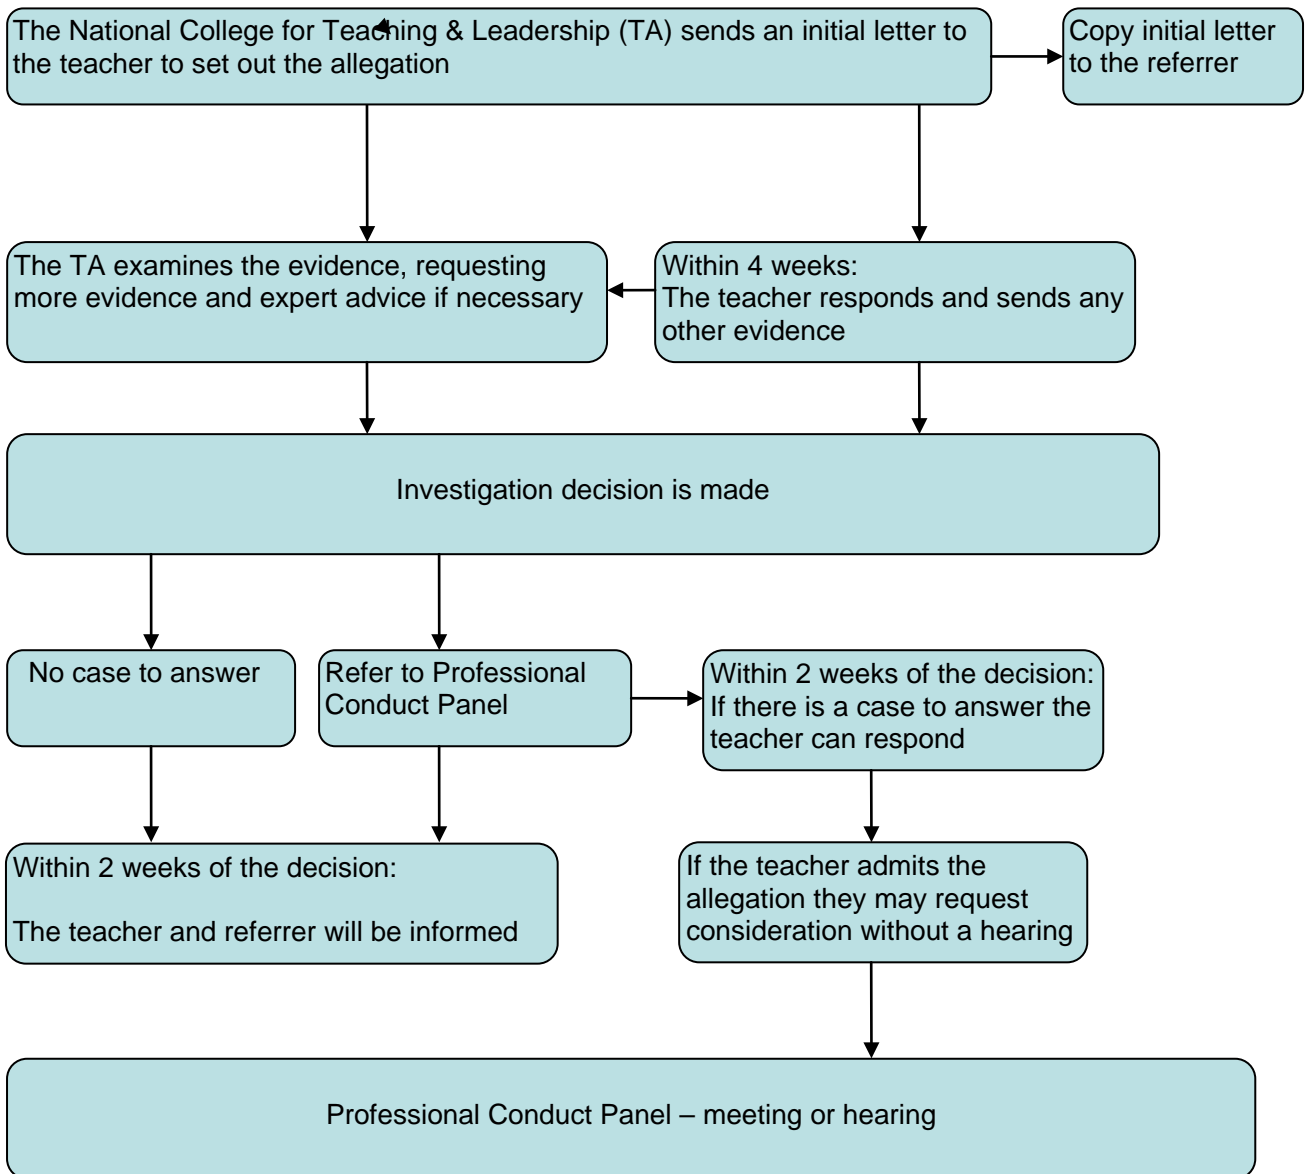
The National College for Teaching & Leadership (TA) sends an initial letter to the teacher to set out the allegation

Copy initial letter to the referrer

The TA examines the evidence, requesting more evidence and expert advice if necessary

Within 4 weeks:
The teacher responds and sends any other evidence

Investigation decision is made

No case to answer

Refer to Professional Conduct Panel

Within 2 weeks of the decision:
If there is a case to answer the teacher can respond

Within 2 weeks of the decision:

The teacher and referrer will be informed

If the teacher admits the allegation they may request consideration without a hearing

Professional Conduct Panel – meeting or hearing